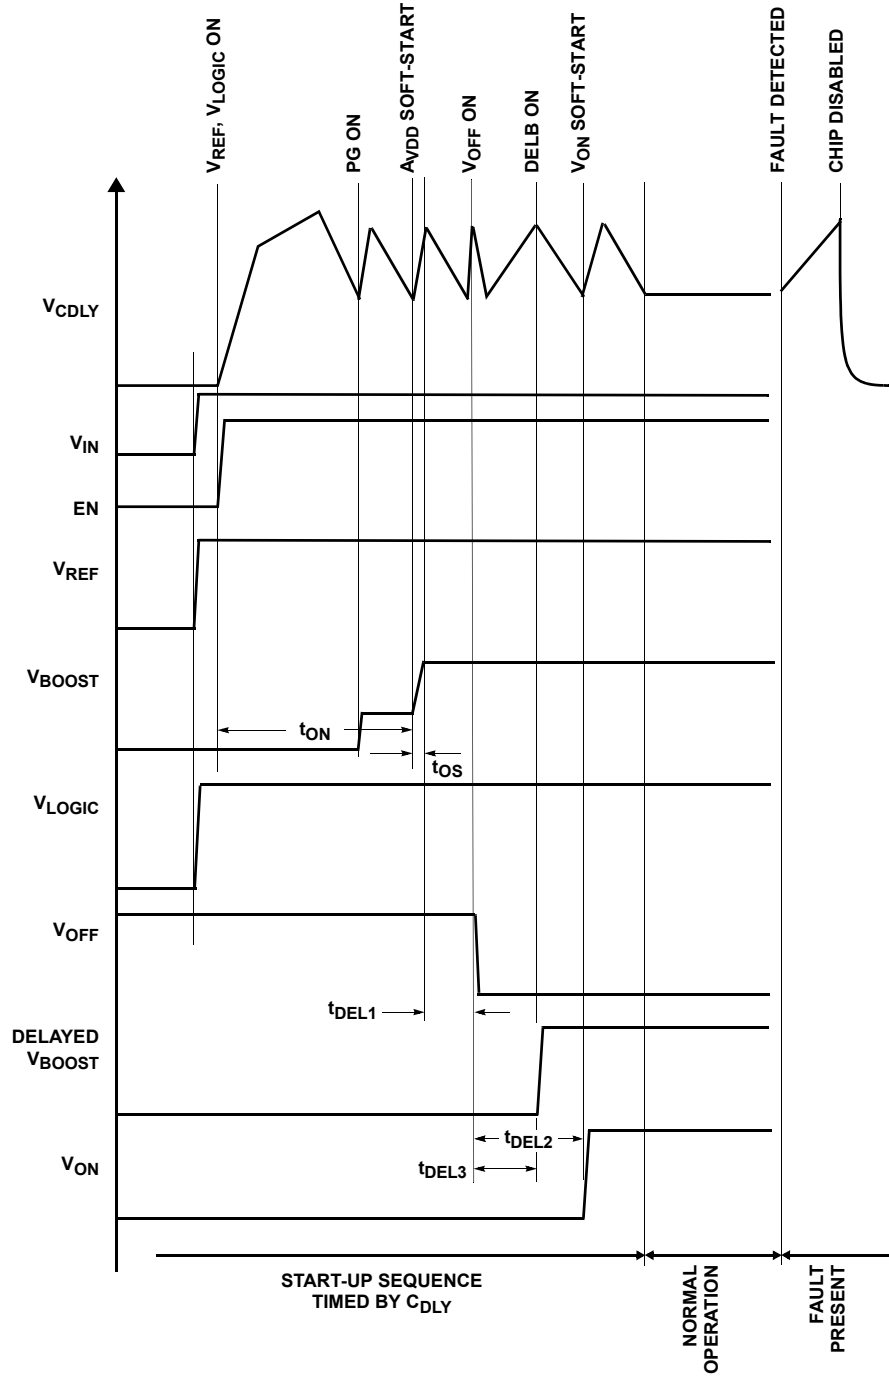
$V_{REF}$, $V_{LOGIC}$ ON
PG ON
$A_{VDD}$ SOFT-START
$V_{OFF}$ ON
DELB ON
$V_{ON}$ SOFT-START
FAULT DETECTED
CHIP DISABLED

$V_{CDLY}$
$V_{IN}$
EN
$V_{REF}$
$V_{BOOST}$
$t_{ON}$
$t_{OS}$
$V_{LOGIC}$
$V_{OFF}$
$t_{DEL1}$
DELAYED $V_{BOOST}$
$t_{DEL2}$
$V_{ON}$
$t_{DEL3}$

START-UP SEQUENCE TIMED BY $C_{DLY}$
NORMAL OPERATION
FAULT PRESENT